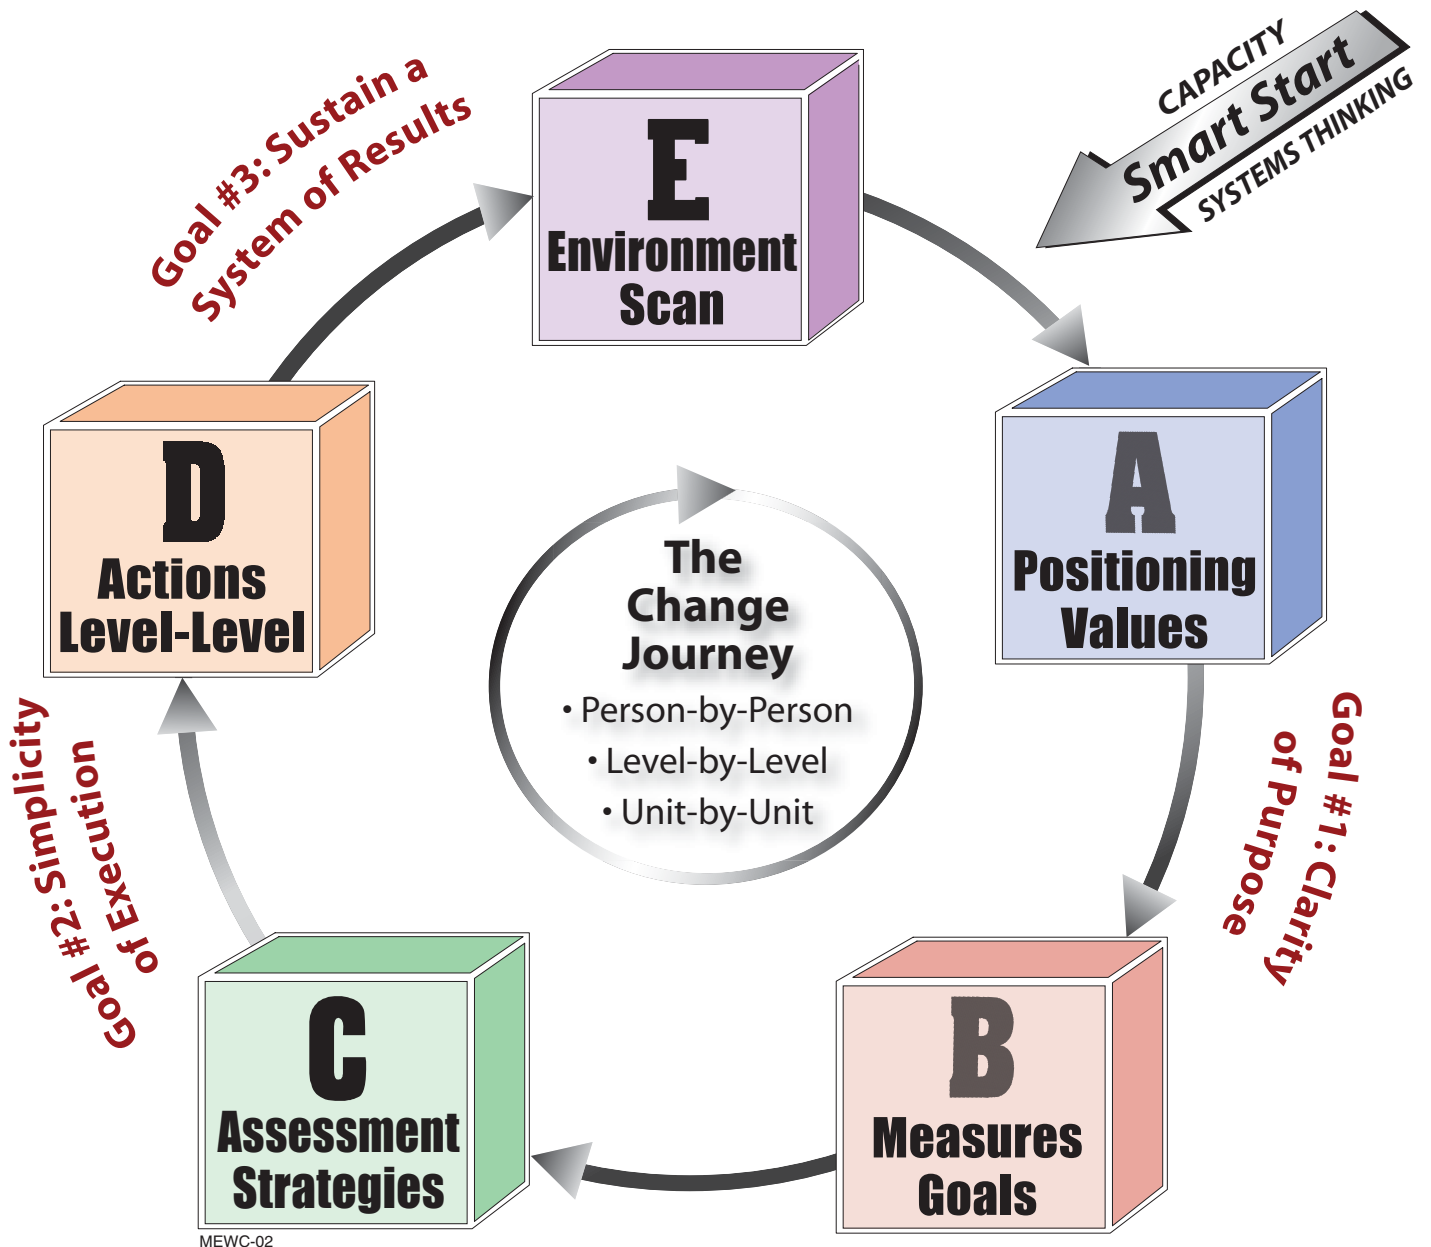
Goal #3: Sustain a System of Results

E
Environment Scan

CAPACITY
Smart Start
SYSTEMS THINKING

A
Positioning Values

Goal #1: Clarity of Purpose

B
Measures Goals

C
Assessment Strategies

Goal #2: Simplicity of Execution

D
Actions Level-Level

The Change Journey
• Person-by-Person
• Level-by-Level
• Unit-by-Unit

MEWC-02